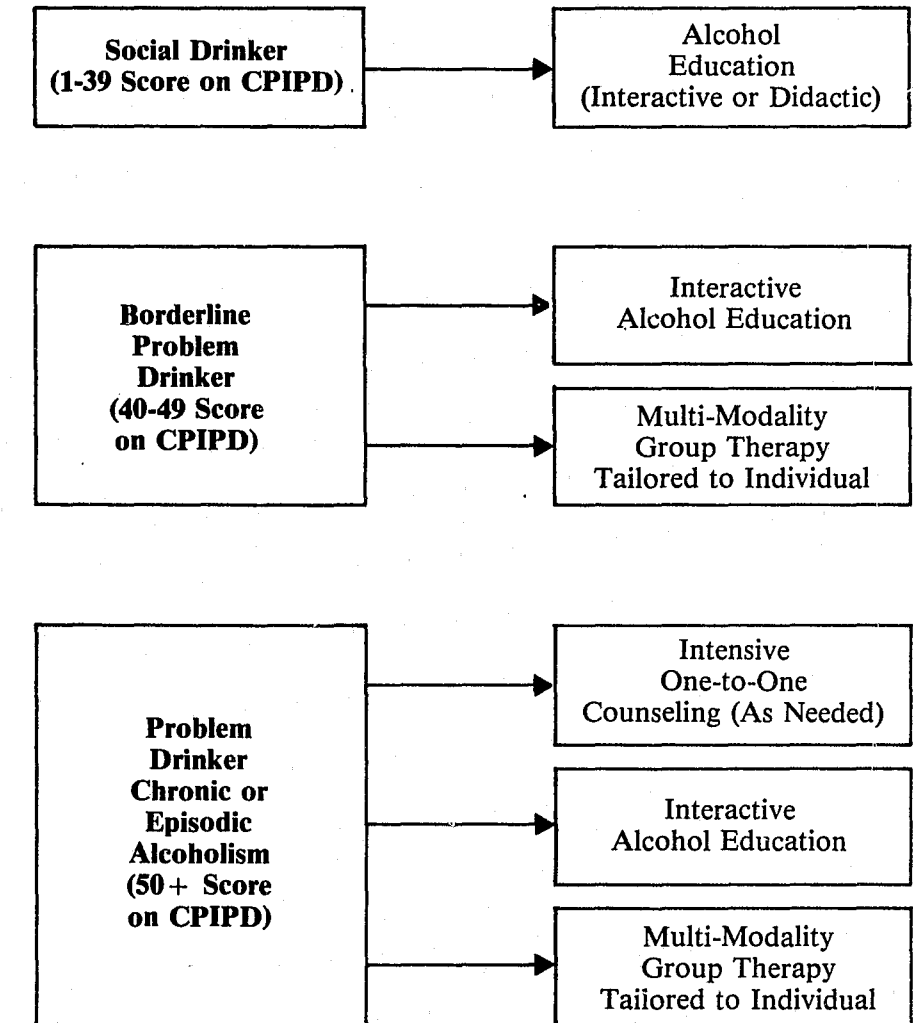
Social Drinker
(1-39 Score on CPIPD)

Alcohol
Education
(Interactive or Didactic)

Borderline
Problem
Drinker
(40-49 Score
on CPIPD)

Interactive
Alcohol Education

Multi-Modality
Group Therapy
Tailored to Individual

Problem
Drinker
Chronic or
Episodic
Alcoholism
(50+ Score
on CPIPD)

Intensive
One-to-One
Counseling (As Needed)

Interactive
Alcohol Education

Multi-Modality
Group Therapy
Tailored to Individual